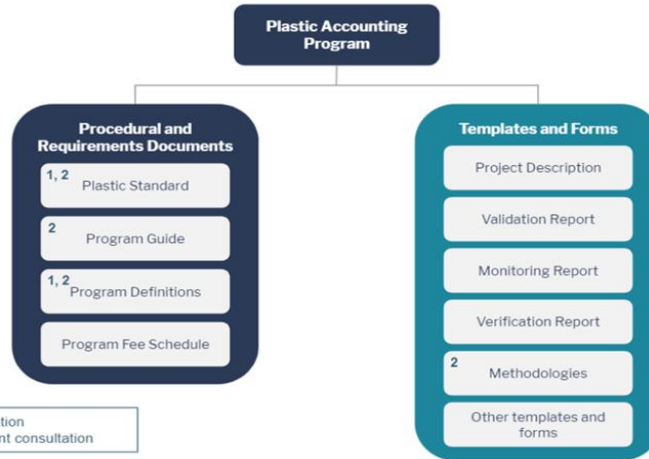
Plastic Accounting Program

Procedural and Requirements Documents

1, 2 Plastic Standard

2 Program Guide

1, 2 Program Definitions

Program Fee Schedule

Templates and Forms

Project Description

Validation Report

Monitoring Report

Verification Report

2 Methodologies

Other templates and forms

tion
nt consultation